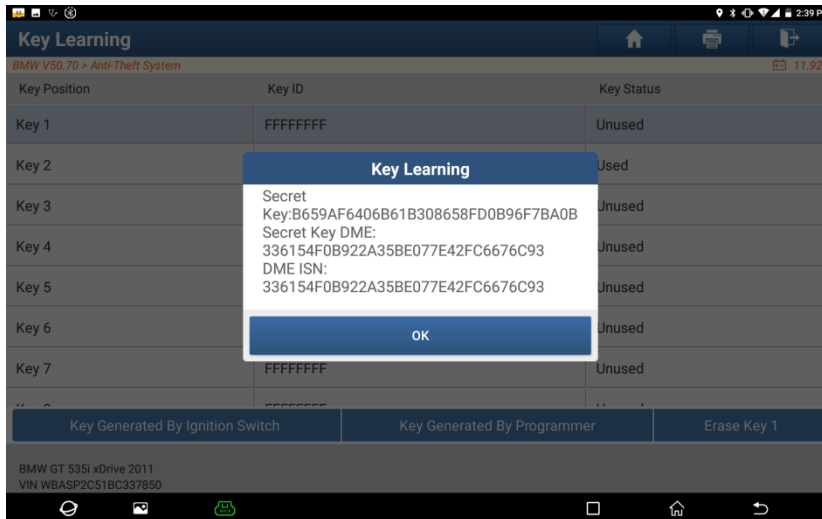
2:39 P

Key Learning

BMW V50.70 > Anti-Theft System

11.92

| Key Position | Key ID | Key Status |
|---|---|---|
| Key 1 | FFFFFFFF | Unused |
| Key 2 | | Used |
| Key 3 | | Unused |
| Key 4 | | Unused |
| Key 5 | | Unused |
| Key 6 | | Unused |
| Key 7 | FFFFFFFF | Unused |

Key Learning

Secret Key:B659AF6406B61B308658FD0B96F7BA0B
Secret Key DME: 336154F0B922A35BE077E42FC6676C93
DME ISN: 336154F0B922A35BE077E42FC6676C93

OK

Key Generated By Ignition Switch

Key Generated By Programmer

Erase Key 1

BMW GT 535i xDrive 2011
VIN WBASP2C51BC337850